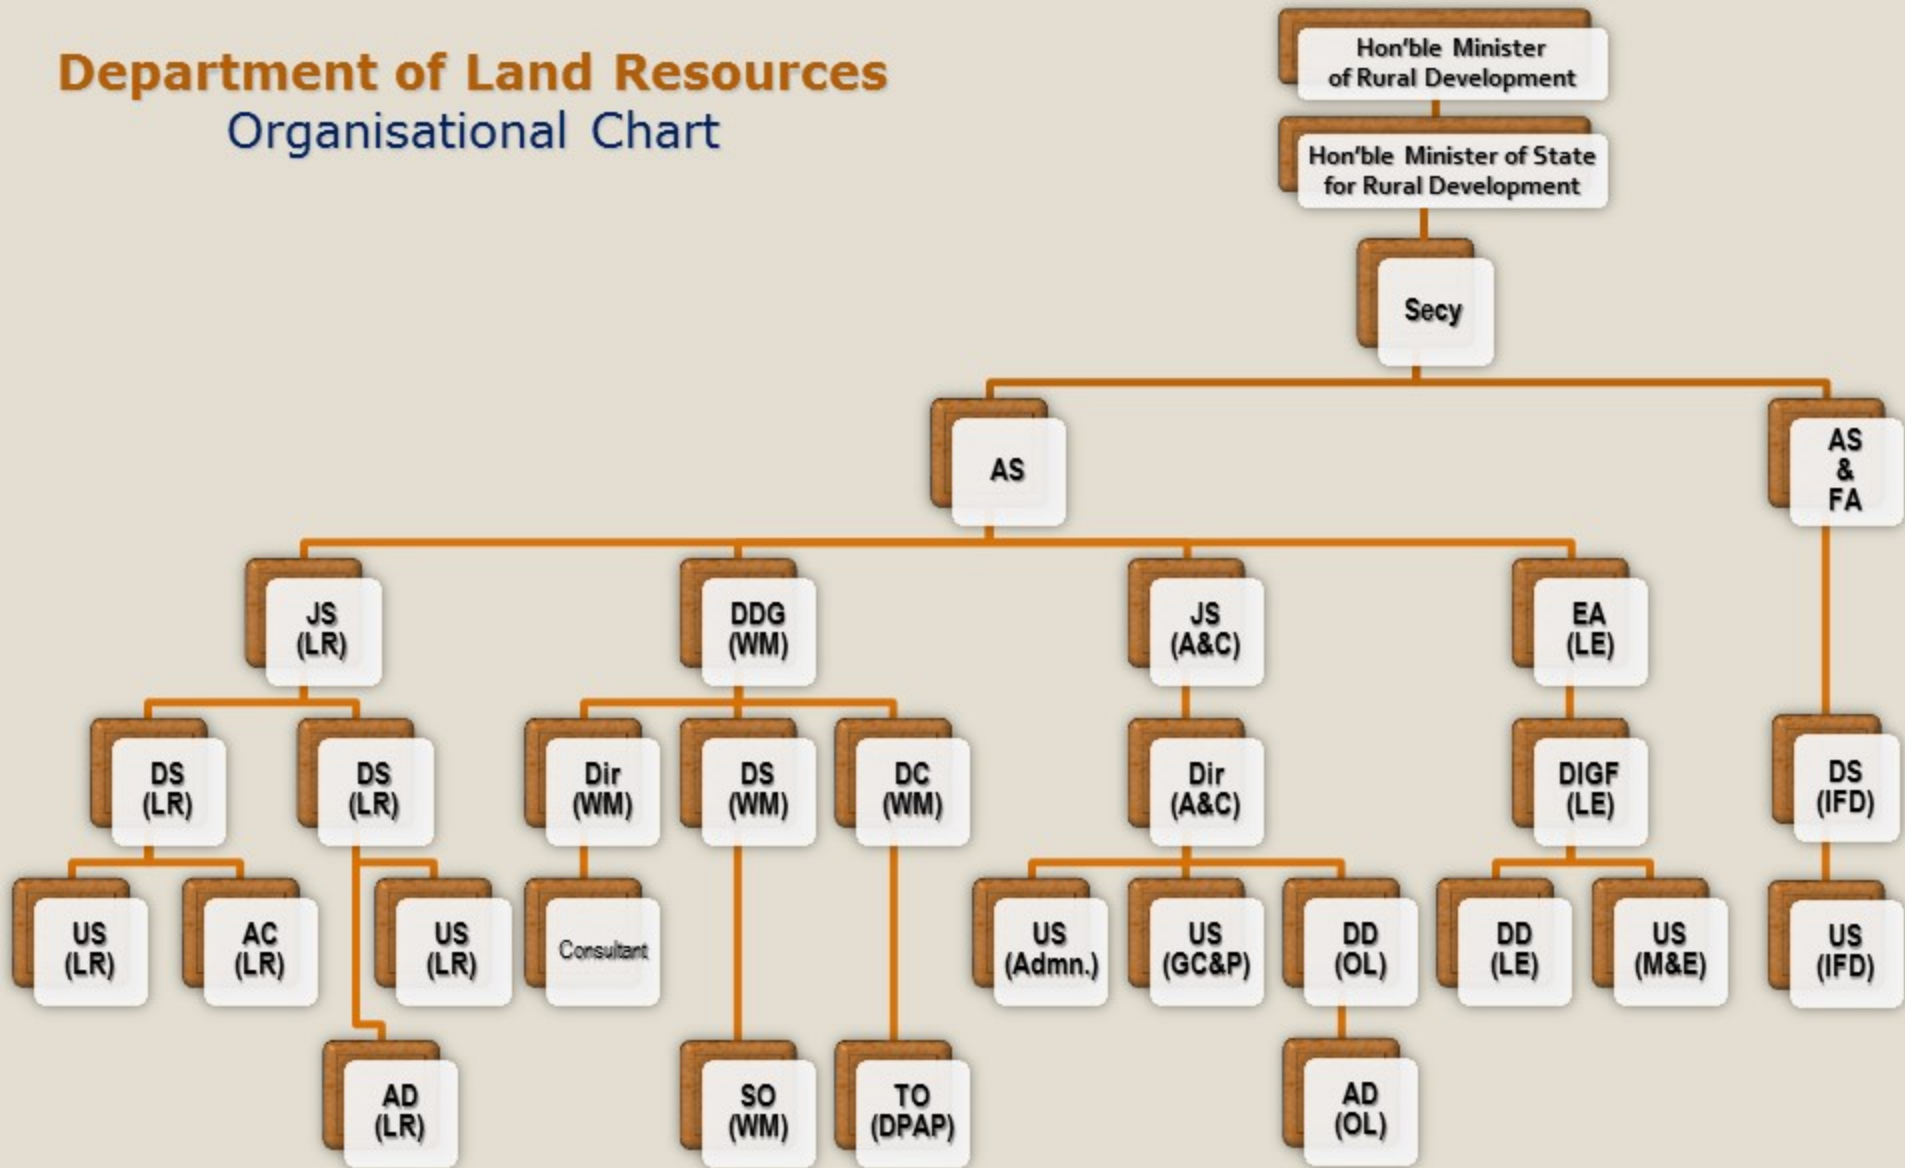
Department of Land Resources
Organisational Chart

Hon'ble Minister of Rural Development

Hon'ble Minister of State for Rural Development

Secy

AS

AS & FA

JS (LR)

DDG (WM)

JS (A&C)

EA (LE)

DS (LR)

DS (LR)

Dir (WM)

DS (WM)

DC (WM)

Dir (A&C)

DIGF (LE)

DS (IFD)

US (LR)

AC (LR)

US (LR)

Consultant

US (Admn.)

US (GC&P)

DD (OL)

DD (LE)

US (M&E)

US (IFD)

AD (LR)

SO (WM)

TO (DPAP)

AD (OL)